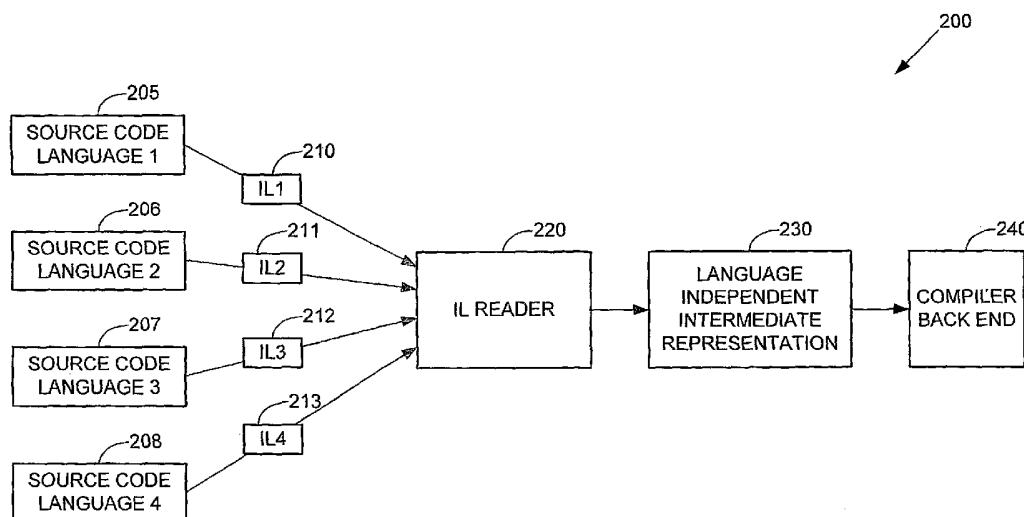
200

205
SOURCE CODE LANGUAGE 1

210
IL1

206
SOURCE CODE LANGUAGE 2

211
IL2

207
SOURCE CODE LANGUAGE 3

212
IL3

208
SOURCE CODE LANGUAGE 4

213
IL4

220
IL READER

230
LANGUAGE INDEPENDENT INTERMEDIATE REPRESENTATION

240
COMPILER BACK END